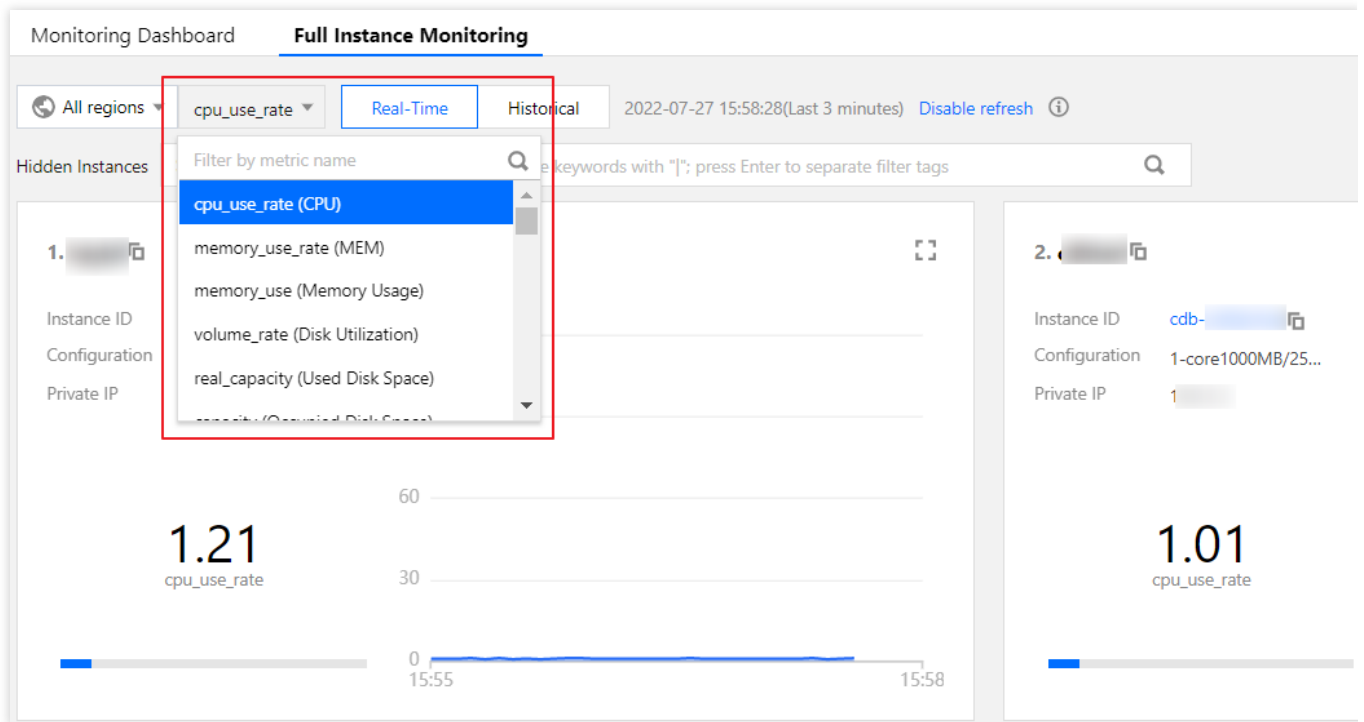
Monitoring Dashboard Full Instance Monitoring

All regions cpu_use_rate Real-Time Historical 2022-07-27 15:58:28(Last 3 minutes) Disable refresh

Hidden Instances

Filter by metric name

e keywords with "|"; press Enter to separate filter tags

cpu_use_rate (CPU)
memory_use_rate (MEM)
memory_use (Memory Usage)
volume_rate (Disk Utilization)
real_capacity (Used Disk Space)
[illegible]

1. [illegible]

Instance ID
Configuration
Private IP

1.21
cpu_use_rate

60
30
0
15:55
15:58

2. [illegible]

Instance ID cdb-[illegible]
Configuration 1-core1000MB/25...
Private IP 1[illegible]

1.01
cpu_use_rate